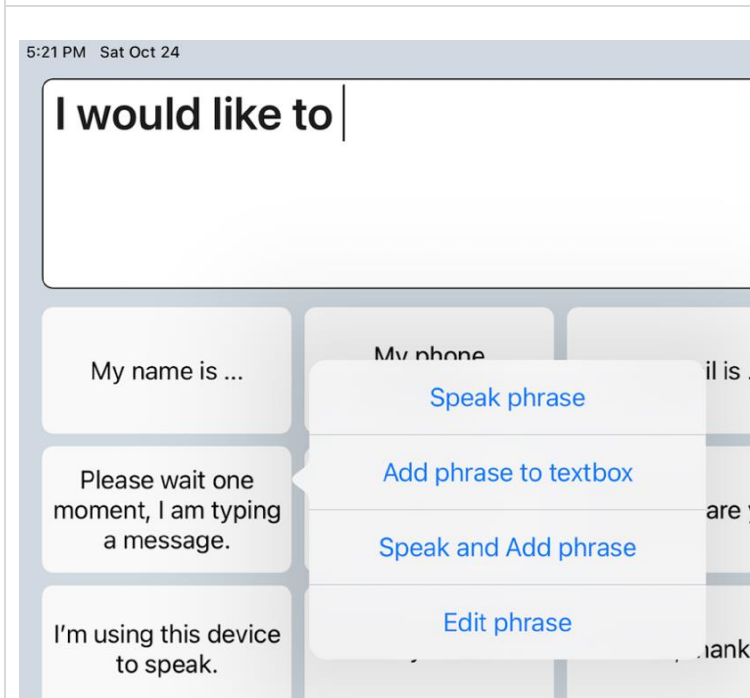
5:21 PM Sat Oct 24

I would like to

My name is ...

My phone

il is

Speak phrase

Please wait one moment, I am typing a message.

Add phrase to textbox

are

Speak and Add phrase

I'm using this device to speak.

Edit phrase

ank